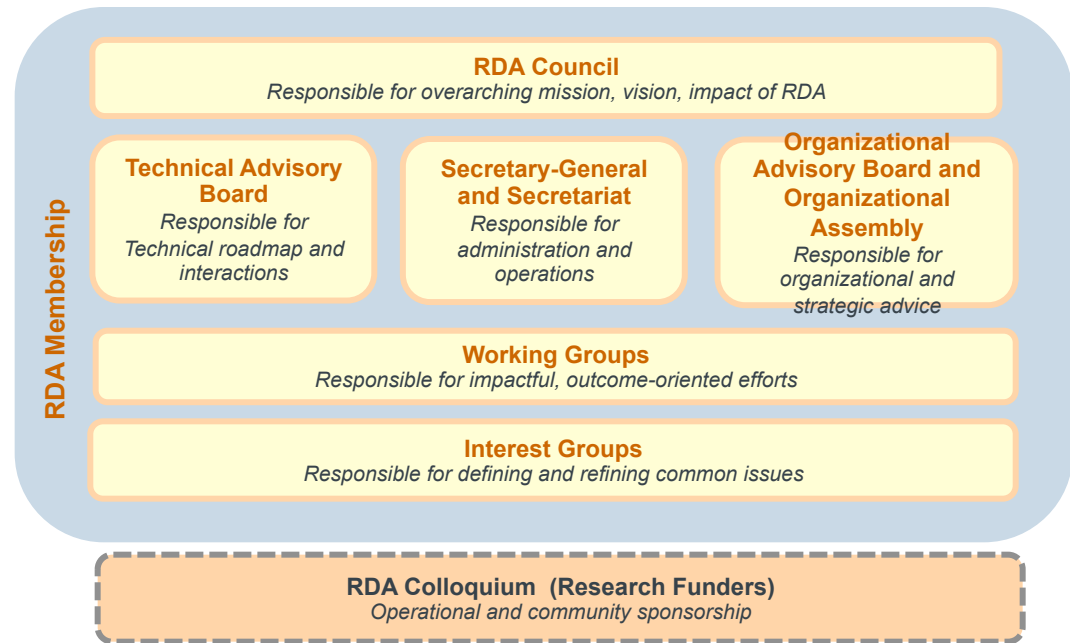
RDA Membership

RDA Council
Responsible for overarching mission, vision, impact of RDA

Technical Advisory Board
Responsible for Technical roadmap and interactions

Secretary-General and Secretariat
Responsible for administration and operations

Organizational Advisory Board and Organizational Assembly
Responsible for organizational and strategic advice

Working Groups
Responsible for impactful, outcome-oriented efforts

Interest Groups
Responsible for defining and refining common issues

RDA Colloquium (Research Funders)
Operational and community sponsorship